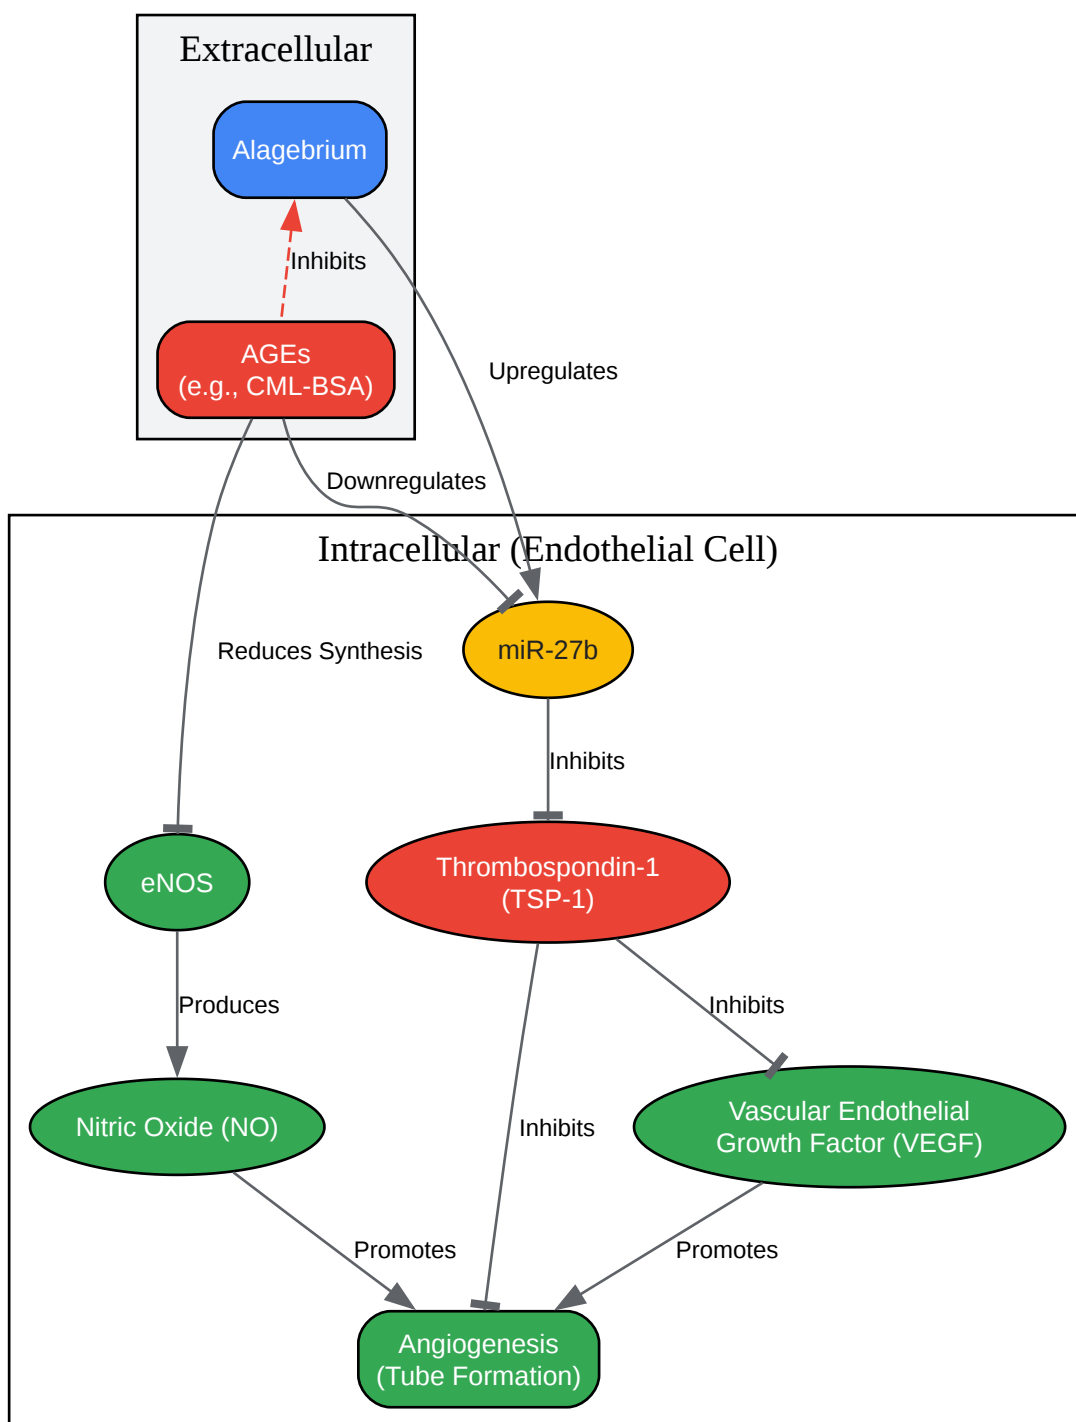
Extracellular

Alagebrium

Inhibits

AGEs
(e.g., CML-BSA)

Upregulates

Downregulates

Intracellular (Endothelial Cell)

Reduces Synthesis

miR-27b

Inhibits

eNOS

Thrombospondin-1
(TSP-1)

Produces

Inhibits

Nitric Oxide (NO)

Inhibits

Vascular Endothelial
Growth Factor (VEGF)

Promotes

Promotes

Angiogenesis
(Tube Formation)